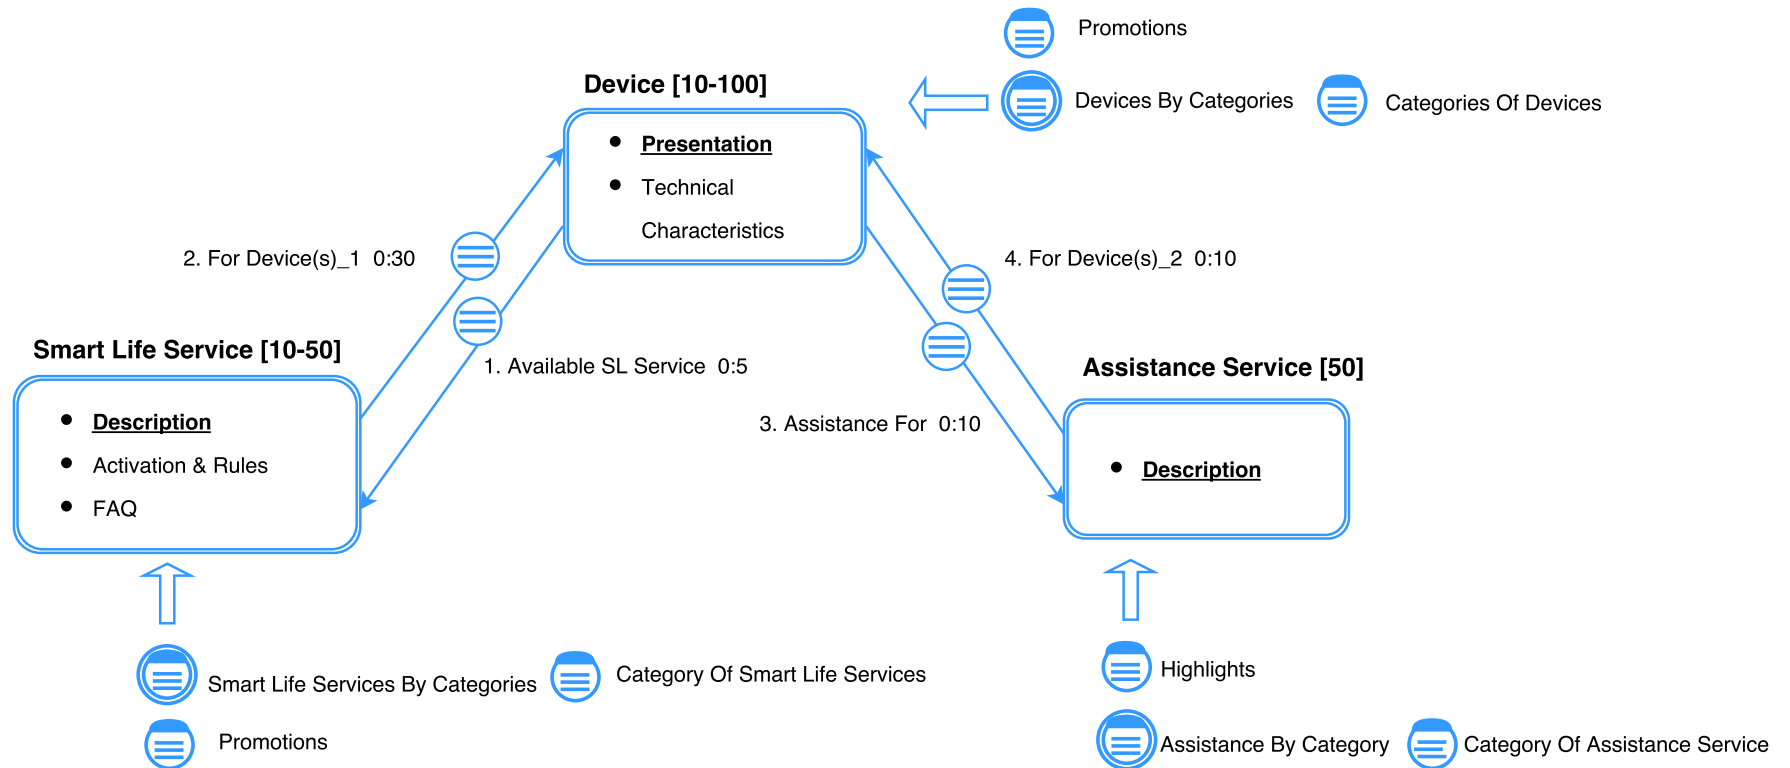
Promotions

Devices By Categories

Categories Of Devices

Device [10-100]

- Presentation
- Technical Characteristics

2. For Device(s)_1 0:30

4. For Device(s)_2 0:10

Smart Life Service [10-50]

1. Available SL Service 0:5

Assistance Service [50]

3. Assistance For 0:10

- Description
- Activation & Rules
- FAQ

- Description

Smart Life Services By Categories

Category Of Smart Life Services

Promotions

Highlights

Assistance By Category

Category Of Assistance Service